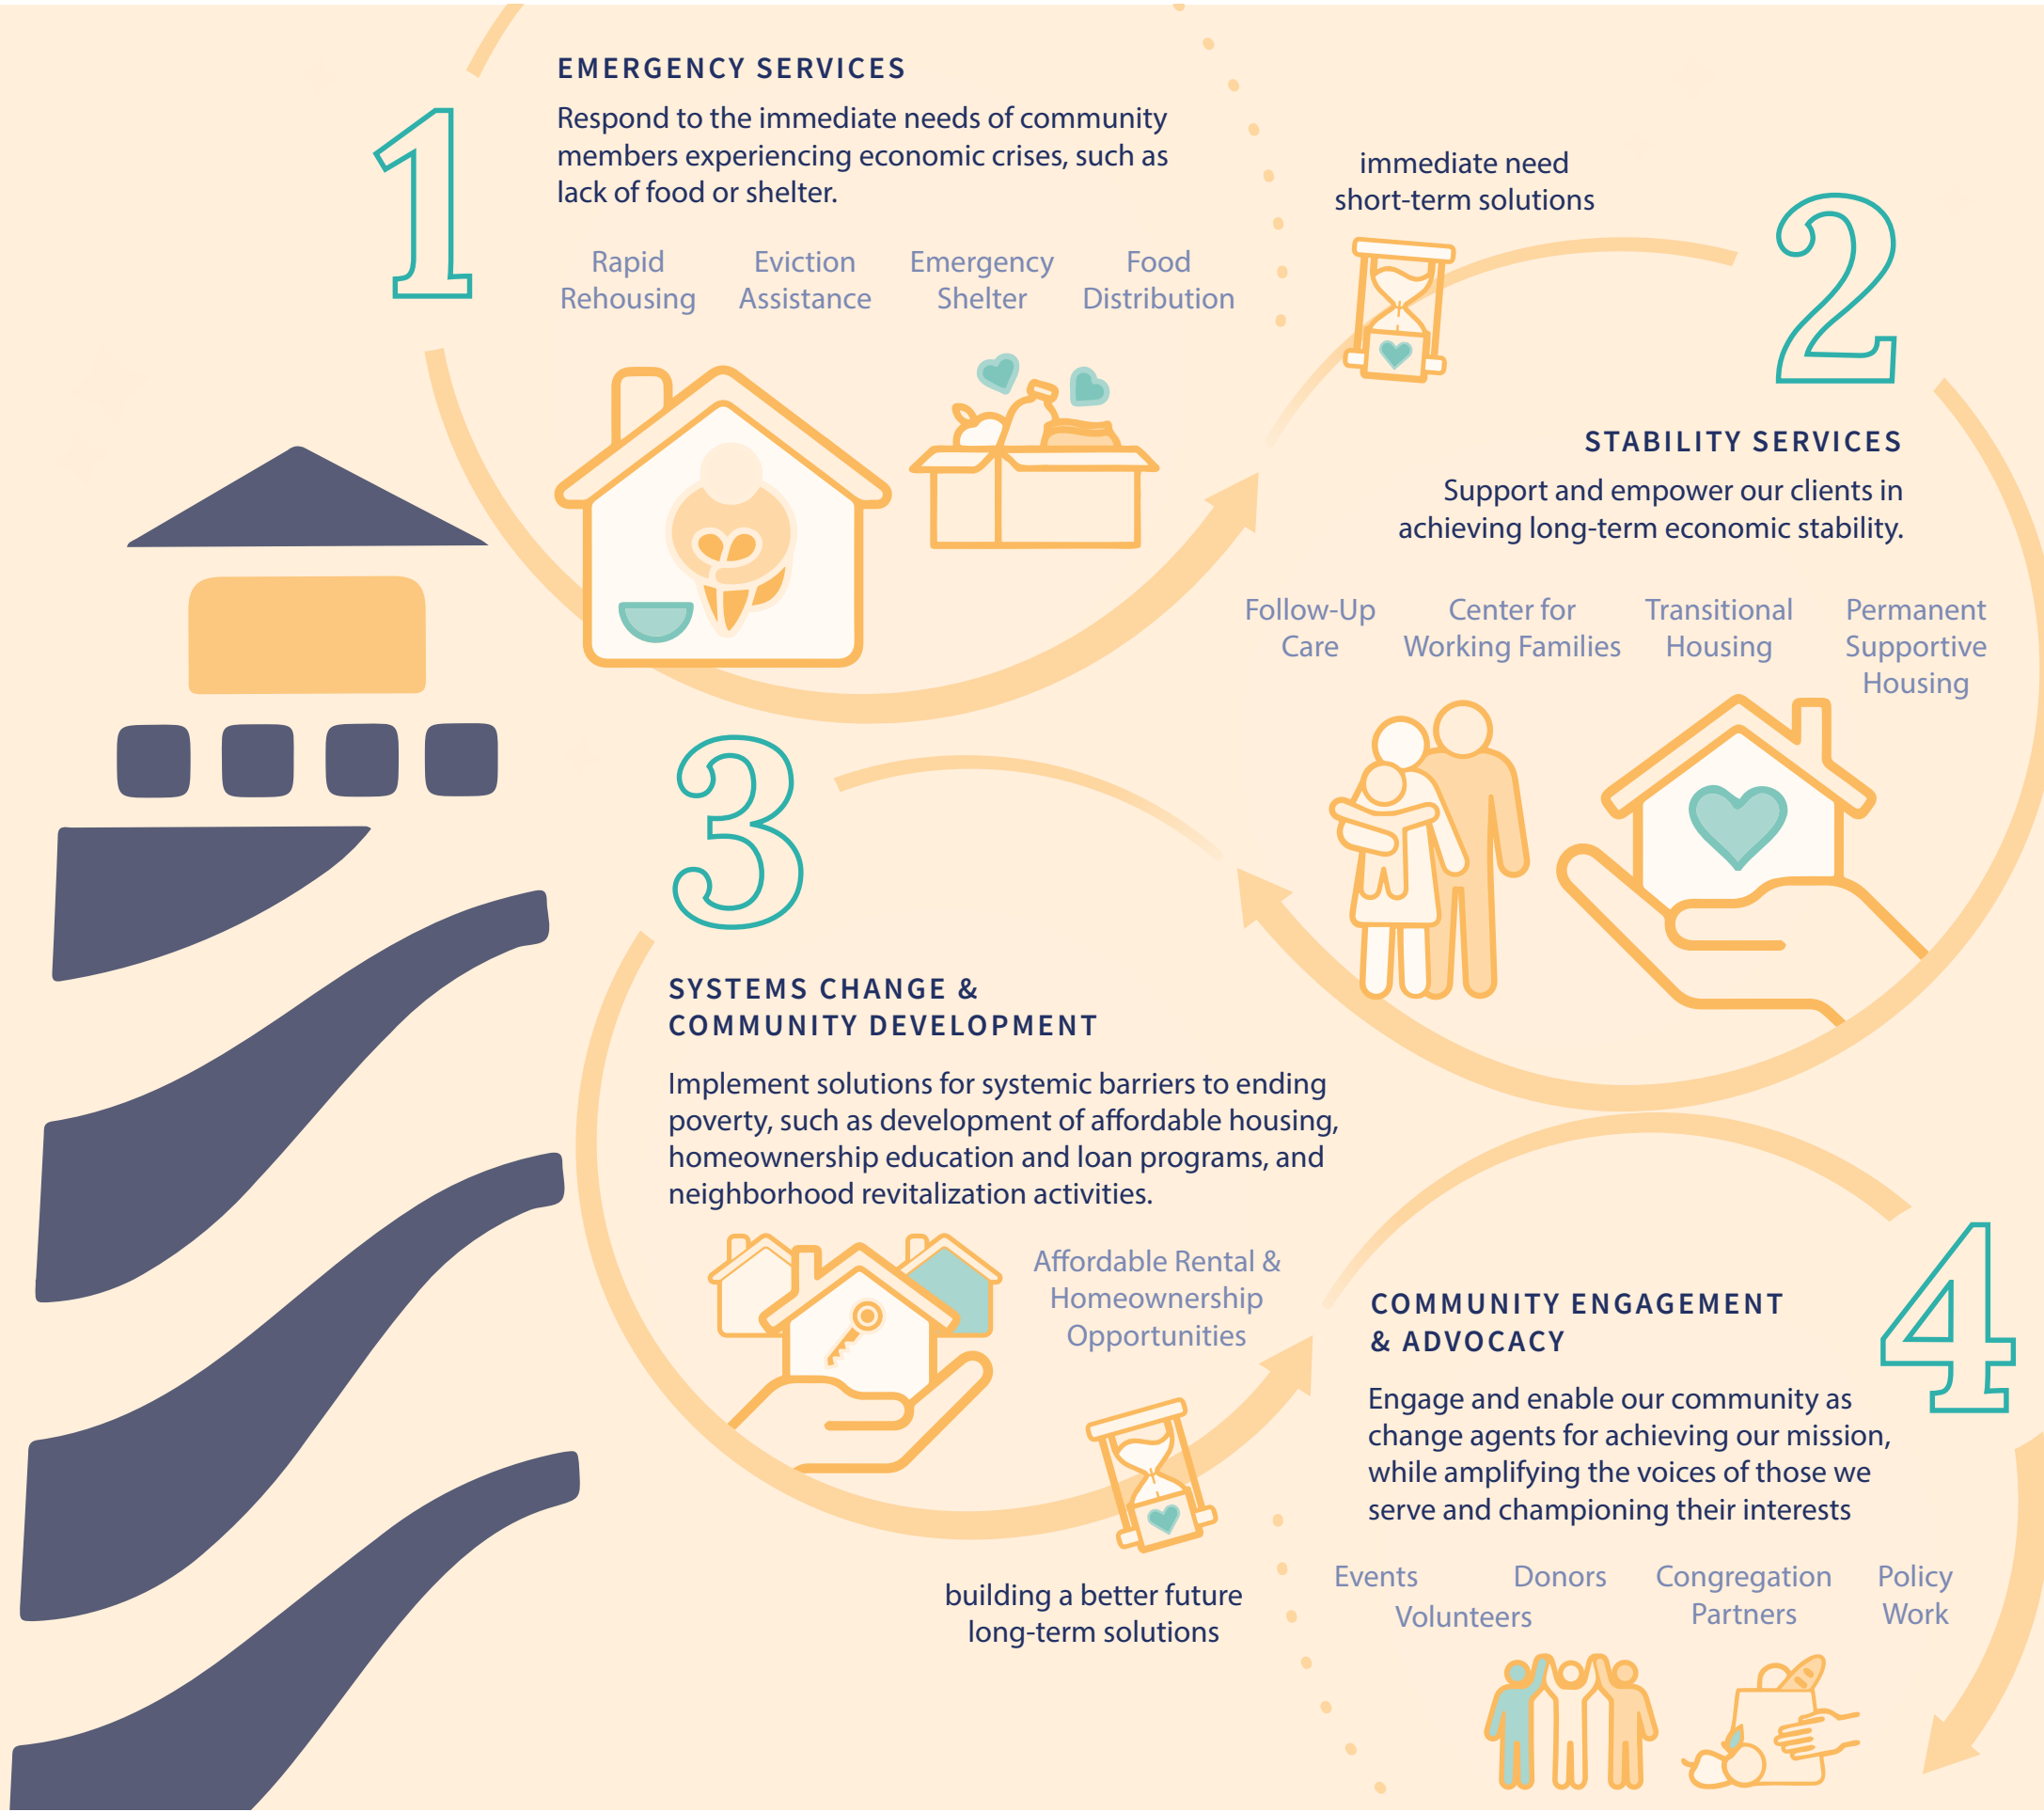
1

EMERGENCY SERVICES

Respond to the immediate needs of community members experiencing economic crises, such as lack of food or shelter.

Rapid Rehousing

Eviction Assistance

Emergency Shelter

Food Distribution

immediate need
short-term solutions

2

STABILITY SERVICES

Support and empower our clients in achieving long-term economic stability.

Follow-Up Care

Center for Working Families

Transitional Housing

Permanent Supportive Housing

3

SYSTEMS CHANGE & COMMUNITY DEVELOPMENT

Implement solutions for systemic barriers to ending poverty, such as development of affordable housing, homeownership education and loan programs, and neighborhood revitalization activities.

Affordable Rental & Homeownership Opportunities

building a better future
long-term solutions

4

COMMUNITY ENGAGEMENT & ADVOCACY

Engage and enable our community as change agents for achieving our mission, while amplifying the voices of those we serve and championing their interests

Events

Volunteers

Donors

Congregation Partners

Policy Work